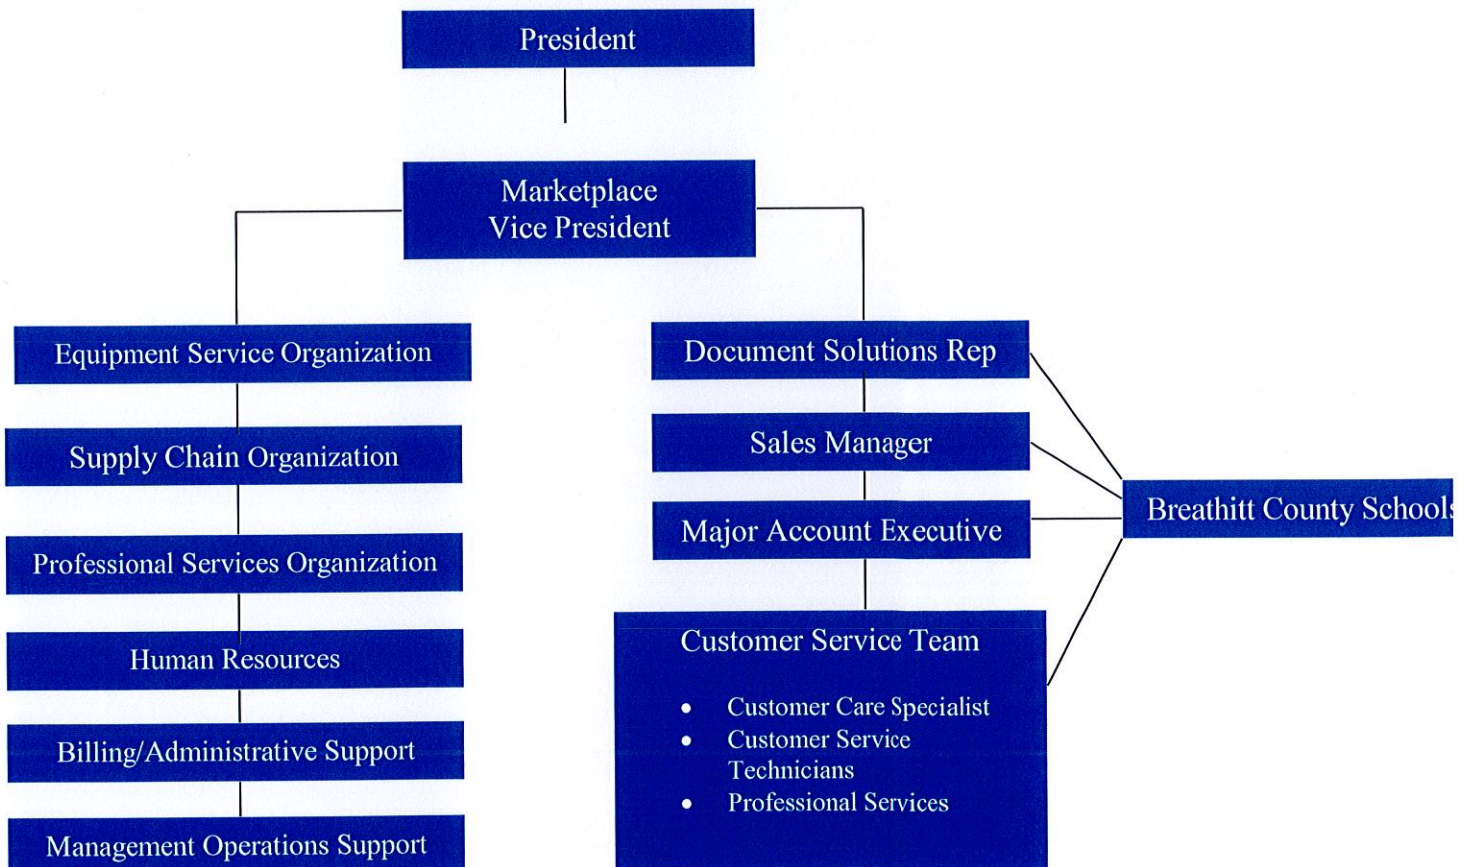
President

Marketplace Vice President

Equipment Service Organization

Supply Chain Organization

Professional Services Organization

Human Resources

Billing/Administrative Support

Management Operations Support

Document Solutions Rep

Sales Manager

Major Account Executive

Customer Service Team

- Customer Care Specialist
- Customer Service Technicians
- Professional Services

Breathitt County School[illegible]